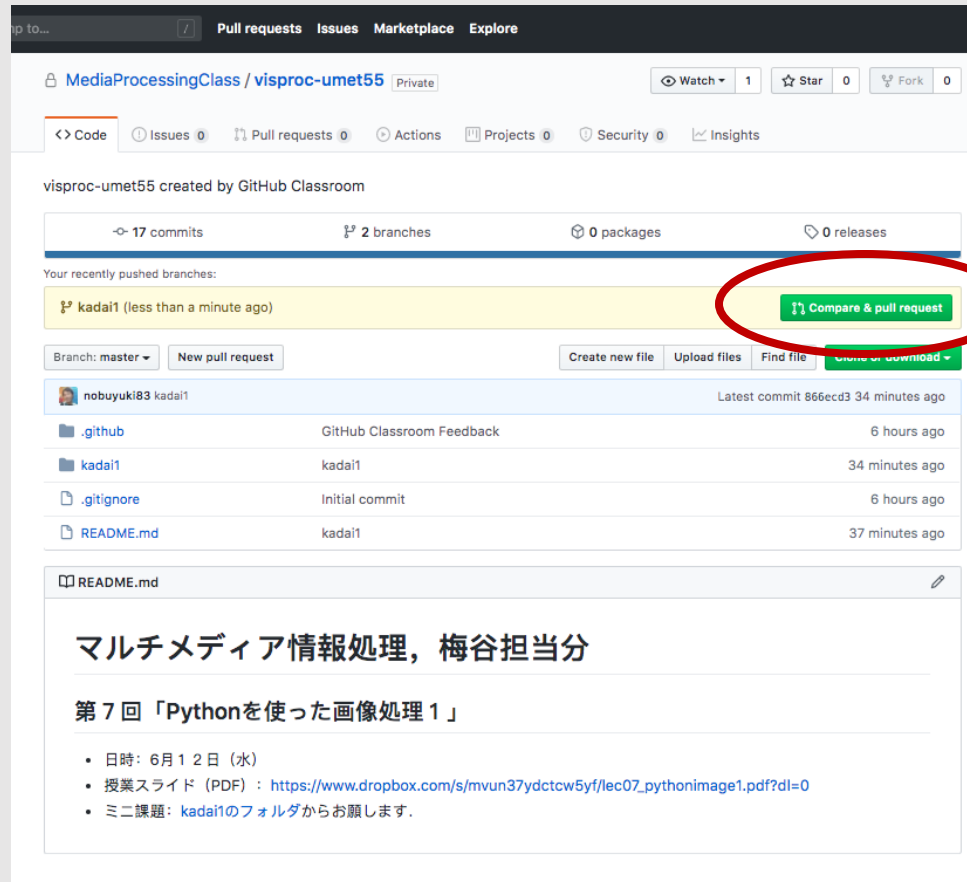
mp to... /

Pull requests Issues Marketplace Explore

MediaProcessingClass / visproc-umet55 Private

Watch 1 Star 0 Fork 0

<> Code Issues 0 Pull requests 0 Actions Projects 0 Security 0 Insights

visproc-umet55 created by GitHub Classroom

17 commits 2 branches 0 packages 0 releases

Your recently pushed branches:

kadai1 (less than a minute ago)

Compare & pull request

Branch: master New pull request

Create new file Upload files Find file Clone or download

nobuyuki83 kadai1 Latest commit 866ecd3 34 minutes ago

| | | |
|---|---|---|
| .github | GitHub Classroom Feedback | 6 hours ago |
| kadai1 | kadai1 | 34 minutes ago |
| .gitignore | Initial commit | 6 hours ago |
| README.md | kadai1 | 37 minutes ago |

README.md

マルチメディア情報処理，梅谷担当分

第７回「Pythonを使った画像処理１」

• 日時：6月１２日（水）
• 授業スライド（PDF）： https://www.dropbox.com/s/mvun37ydctcw5yf/lec07_pythonimage1.pdf?dl=0
• ミニ課題： kadai1のフォルダからお願します．